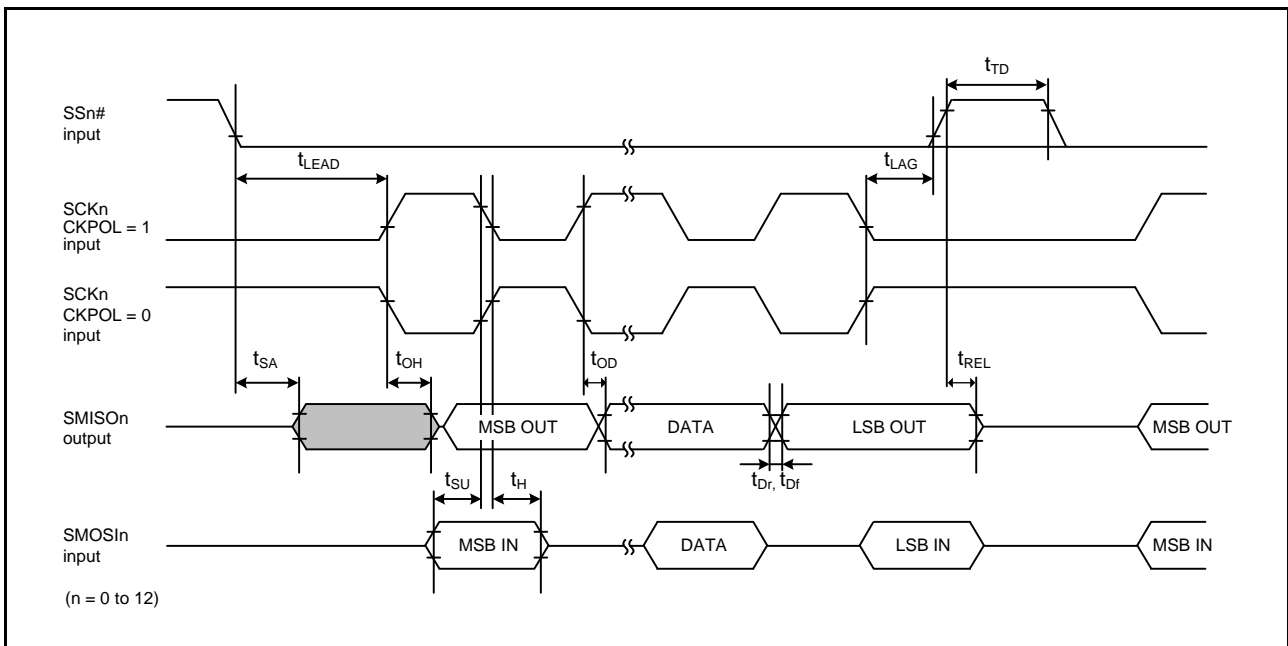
$t_{TD}$

SSn# input

$t_{LEAD}$

$t_{LAG}$

SCKn CKPOL = 1 input

SCKn CKPOL = 0 input

$t_{SA}$

$t_{OH}$

$t_{OD}$

$t_{REL}$

SMISOn output

MSB OUT

DATA

LSB OUT

MSB OUT

$t_{Dr}$, $t_{Df}$

$t_{SU}$

$t_{H}$

SMOSIn input

MSB IN

DATA

LSB IN

MSB IN

(n = 0 to 12)